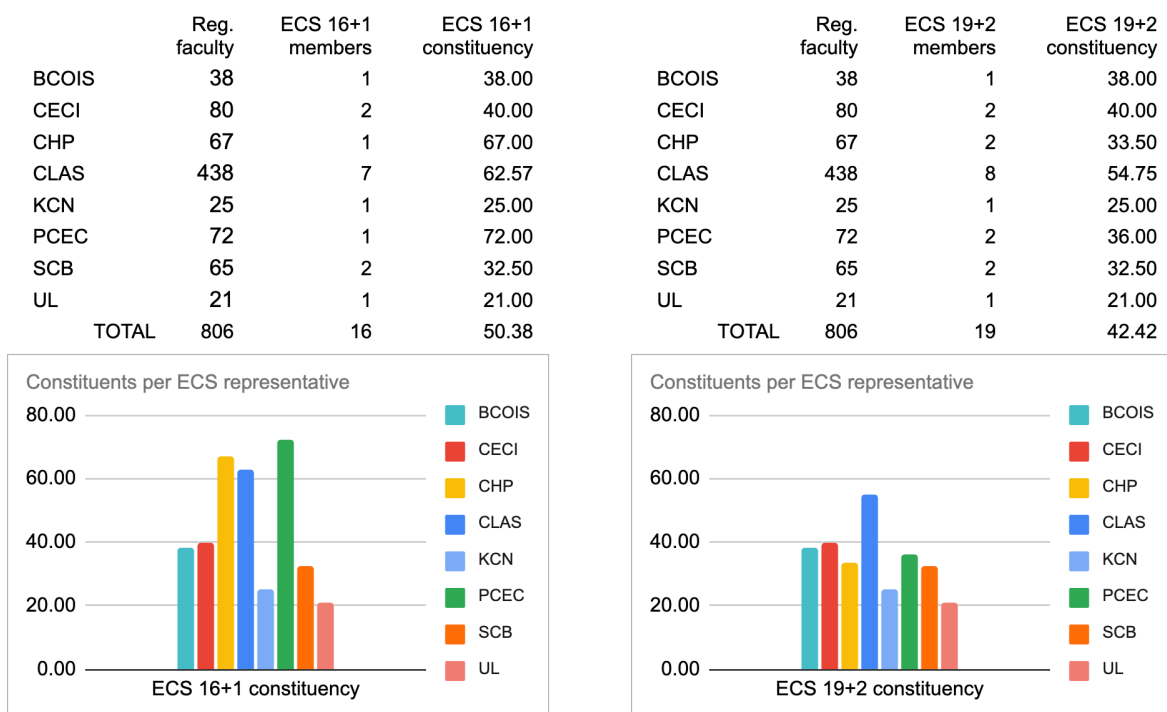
| | Reg. faculty | ECS 16+1 members | ECS 16+1 constituency |
|---|---|---|---|
| BCOIS | 38 | 1 | 38.00 |
| CECI | 80 | 2 | 40.00 |
| CHP | 67 | 1 | 67.00 |
| CLAS | 438 | 7 | 62.57 |
| KCN | 25 | 1 | 25.00 |
| PCEC | 72 | 1 | 72.00 |
| SCB | 65 | 2 | 32.50 |
| UL | 21 | 1 | 21.00 |
| TOTAL | 806 | 16 | 50.38 |

| | Reg. faculty | ECS 19+2 members | ECS 19+2 constituency |
|---|---|---|---|
| BCOIS | 38 | 1 | 38.00 |
| CECI | 80 | 2 | 40.00 |
| CHP | 67 | 2 | 33.50 |
| CLAS | 438 | 8 | 54.75 |
| KCN | 25 | 1 | 25.00 |
| PCEC | 72 | 2 | 36.00 |
| SCB | 65 | 2 | 32.50 |
| UL | 21 | 1 | 21.00 |
| TOTAL | 806 | 19 | 42.42 |

Constituents per ECS representative
80.00
60.00
40.00
20.00
0.00
ECS 16+1 constituency
BCOIS
CECI
CHP
CLAS
KCN
PCEC
SCB
UL

Constituents per ECS representative
80.00
60.00
40.00
20.00
0.00
ECS 19+2 constituency
BCOIS
CECI
CHP
CLAS
KCN
PCEC
SCB
UL